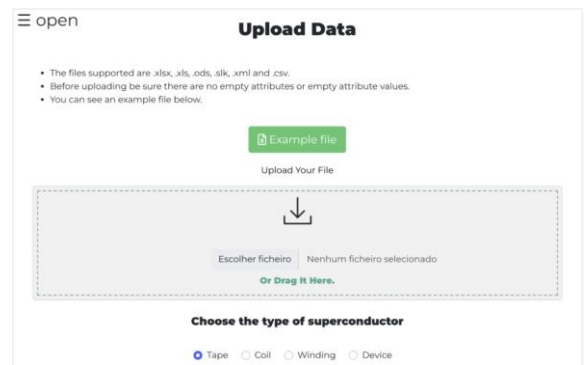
☰ open

Upload Data

• The files supported are .xlsx, .xls, .ods, .slk, .xml and .csv.
• Before uploading be sure there are no empty attributes or empty attribute values.
• You can see an example file below.

Example file

Upload Your File

Escolher ficheiro Nenhum ficheiro selecionado

Or Drag It Here.

Choose the type of superconductor

Tape Coil Winding Device